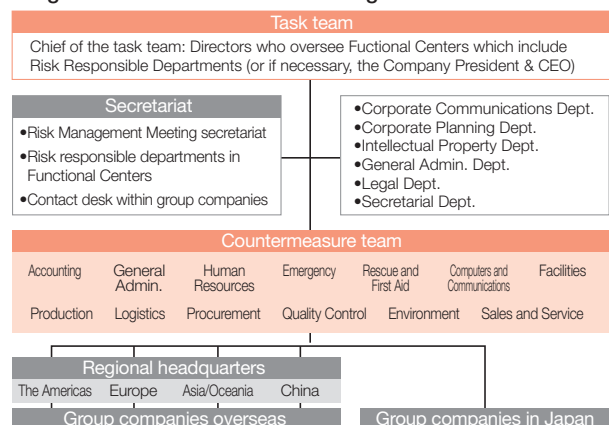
Task team

Chief of the task team: Directors who oversee Fuctional Centers which include Risk Responsible Departments (or if necessary, the Company President & CEO)

Secretariat

•Risk Management Meeting secretariat
•Risk responsible departments in Functional Centers
•Contact desk within group companies

•Corporate Communications Dept.
•Corporate Planning Dept.
•Intellectual Property Dept.
•General Admin. Dept.
•Legal Dept.
•Secretarial Dept.

Countermeasure team

Accounting
General Admin.
Human Resources
Emergency
Rescue and First Aid
Computers and Communications
Facilities
Production
Logistics
Procurement
Quality Control
Environment
Sales and Service

Regional headquarters

The Americas
Europe
Asia/Oceania
China

Group companies overseas

Group companies in Japan